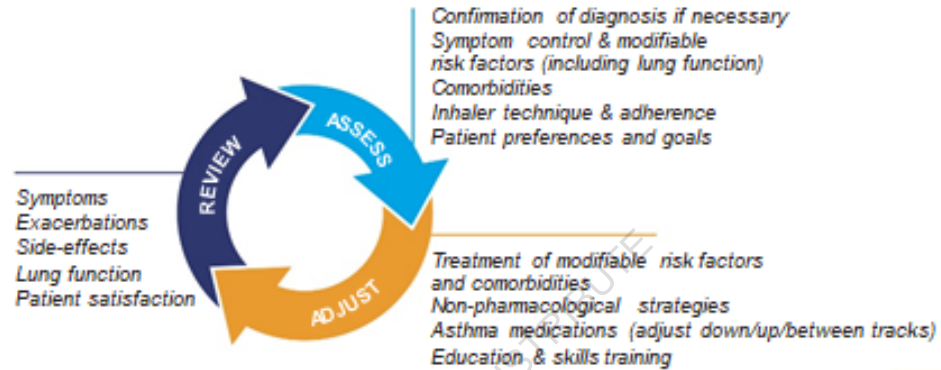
Confirmation of diagnosis if necessary
Symptom control & modifiable risk factors (including lung function)
Comorbidities
Inhaler technique & adherence
Patient preferences and goals

ASSESS

REVIEW

Symptoms
Exacerbations
Side-effects
Lung function
Patient satisfaction

ADJUST

Treatment of modifiable risk factors and comorbidities
Non-pharmacological strategies
Asthma medications (adjust down/up/between tracks)
Education & skills training